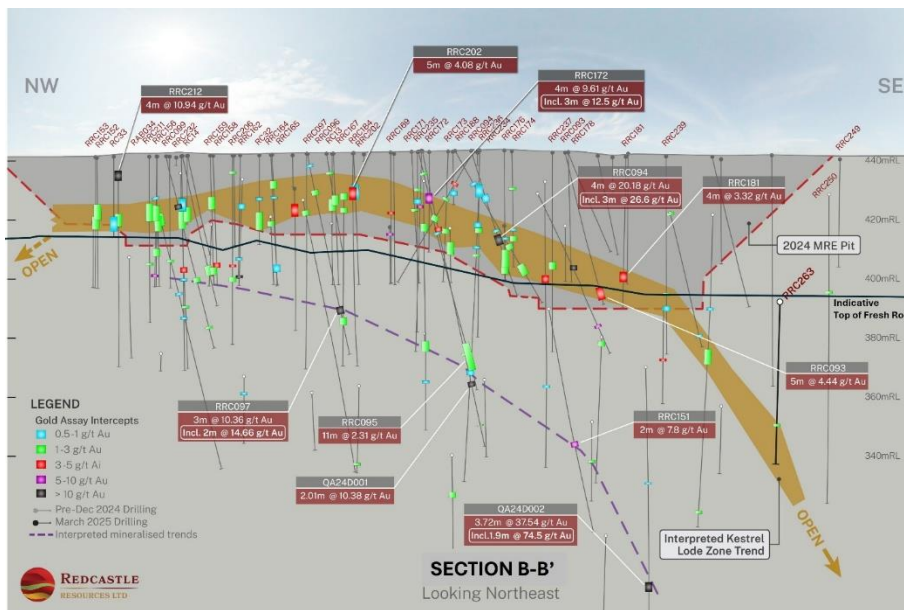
NW

SE

RRC202
5m @ 4.08 g/t Au

RRC172
4m @ 9.61 g/t Au
Incl. 3m @ 12.5 g/t Au

RRC212
4m @ 10.94 g/t Au

RRC153 RRC152 RC33 RAB034 RRC211 RRC156 RRC099 RC74 RRC159 RRC158 RRC206 RRC162 RC26 RRC264 RRC165 RRC097 RRC096 RRC167 RRC164 RRC208 RRC169 RRC171 RRC095 RRC173 RRC168 RRC094 RRC234 RRC176 RRC174 RRC237 RRC093 RRC178 RRC181 RRC239 RRC249 RRC250

440mRL

420mRL

400mRL

380mRL

360mRL

340mRL

RRC094
4m @ 20.18 g/t Au
Incl. 3m @ 26.6 g/t Au

RRC181
4m @ 3.32 g/t Au

2024 MRE Pit

OPEN

RRC263

Indicative Top of Fresh Ro

RRC093
5m @ 4.44 g/t Au

LEGEND
Gold Assay Intercepts
0.5-1 g/t Au
1-3 g/t Au
3-5 g/t Ai
5-10 g/t Au
> 10 g/t Au
Pre-Dec 2024 Drilling
March 2025 Drilling
Interpreted mineralised trends

RRC097
3m @ 10.36 g/t Au
Incl. 2m @ 14.66 g/t Au

RRC095
11m @ 2.31 g/t Au

RRC151
2m @ 7.8 g/t Au

QA24D001
2.01m @ 10.38 g/t Au

QA24D002
3.72m @ 37.54 g/t Au
Incl.1.9m @ 74.5 g/t Au

OPEN

Interpreted Kestrel Lode Zone Trend

REDCASTLE RESOURCES LTD

SECTION B-B'
Looking Northeast